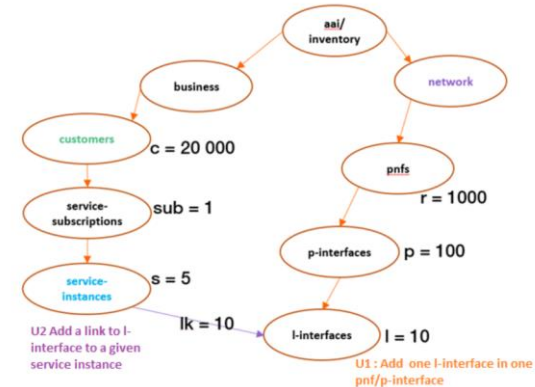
aai/
inventory

business

network

customers

c = 20 000

pnfs

r = 1000

service-
subscriptions

sub = 1

p-interfaces

p = 100

service-
instances

s = 5

lk = 10

l-interfaces

l = 10

U2 Add a link to l-interface to a given service instance

U1 : Add one l-interface in one pnf/p-interface